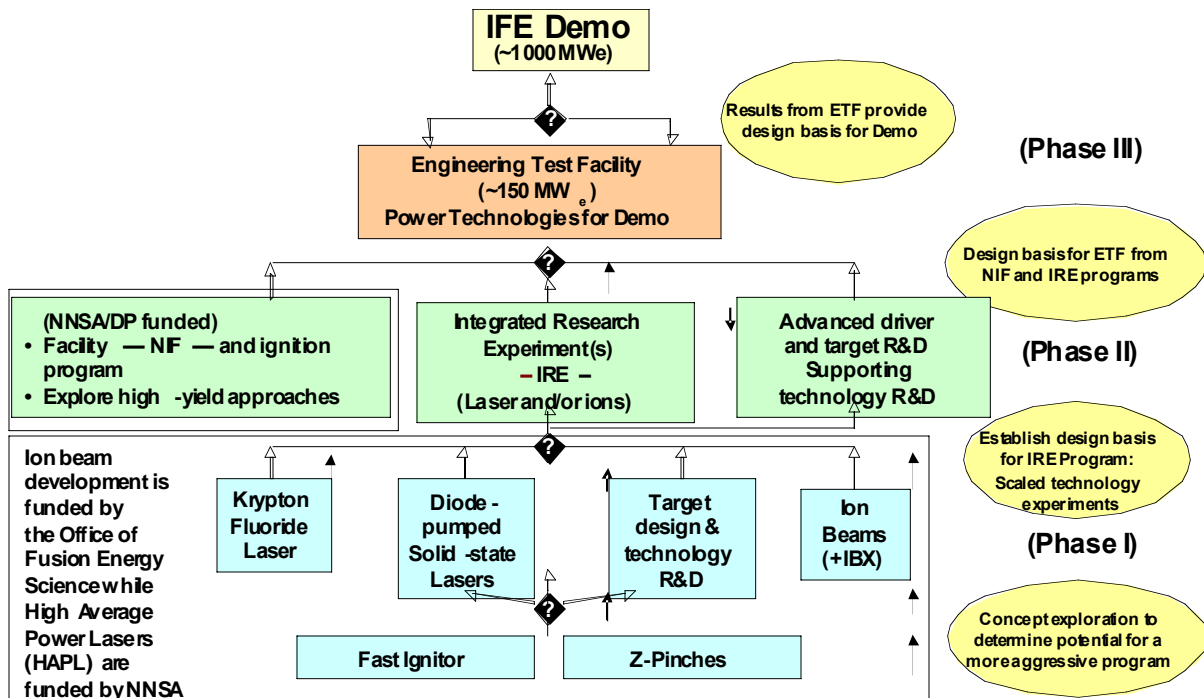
IFE Demo
(~1000 MWe)

?

Results from ETF provide design basis for Demo

Engineering Test Facility
(~150 MW$_e$)
Power Technologies for Demo

(Phase III)

?

Design basis for ETF from NIF and IRE programs

(NNSA/DP funded)
• Facility — NIF — and ignition program
• Explore high-yield approaches

Integrated Research Experiment(s)
– IRE –
(Laser and/or ions)

Advanced driver and target R&D
Supporting technology R&D

(Phase II)

?

Establish design basis for IRE Program:
Scaled technology experiments

Ion beam development is funded by the Office of Fusion Energy Science while High Average Power Lasers (HAPL) are funded by NNSA

Krypton Fluoride Laser

Diode-pumped Solid-state Lasers

Target design & technology R&D

Ion Beams (+IBX)

(Phase I)

?

Concept exploration to determine potential for a more aggressive program

Fast Ignitor

Z-Pinches